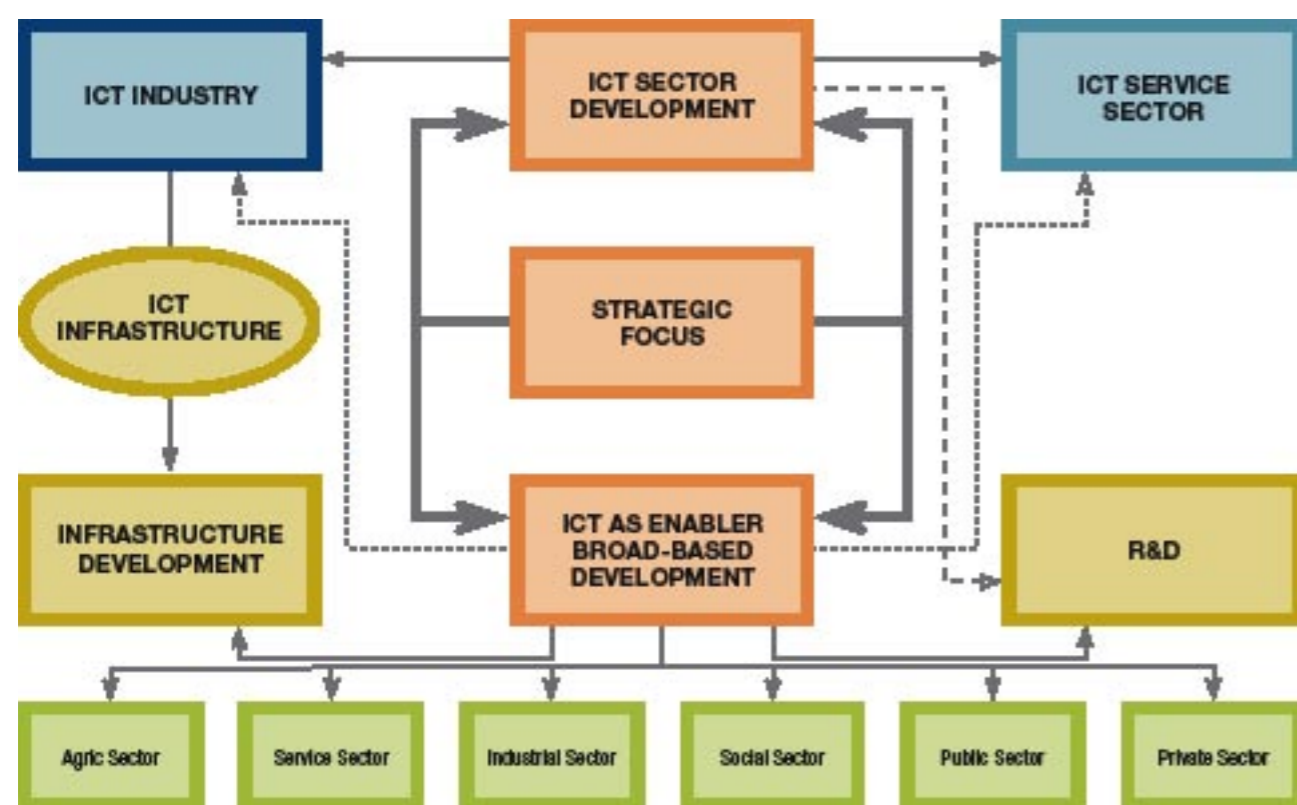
ICT INDUSTRY

ICT SECTOR DEVELOPMENT

ICT SERVICE SECTOR

ICT INFRASTRUCTURE

STRATEGIC FOCUS

INFRASTRUCTURE DEVELOPMENT

ICT AS ENABLER BROAD-BASED DEVELOPMENT

R&D

Agric Sector

Service Sector

Industrial Sector

Social Sector

Public Sector

Private Sector